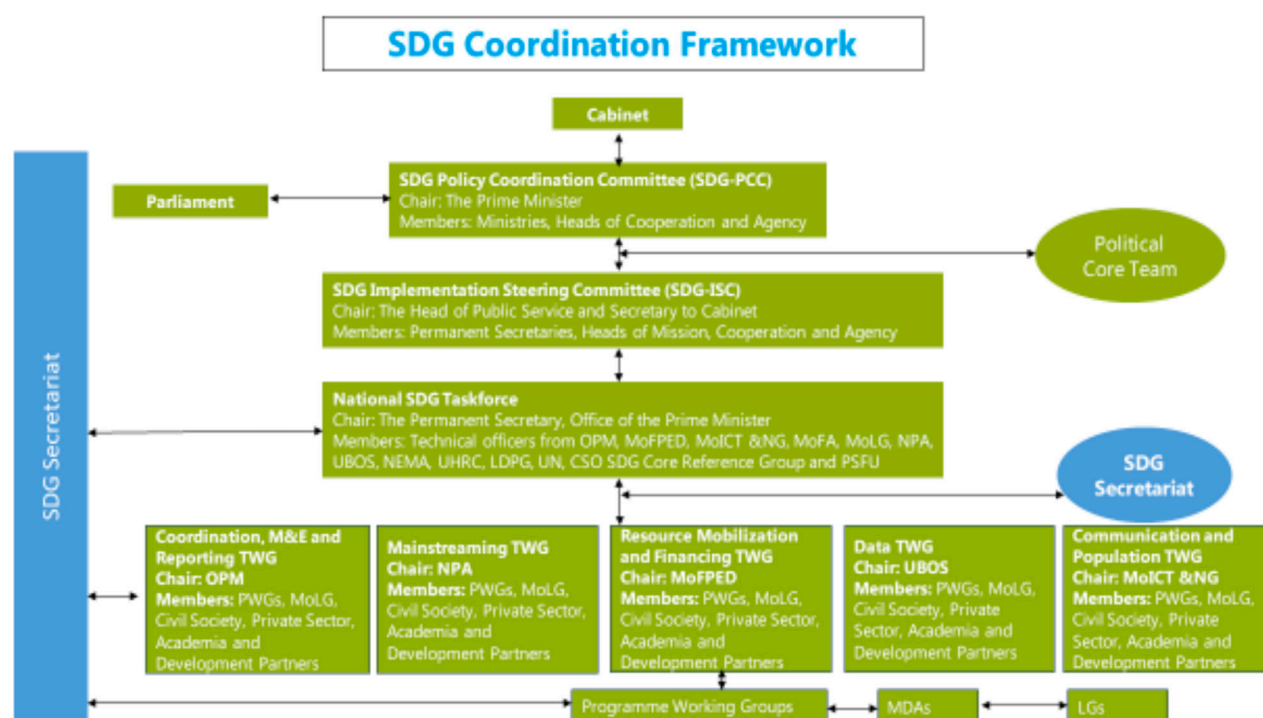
SDG Coordination Framework

Cabinet

Parliament

SDG Policy Coordination Committee (SDG-PCC)
Chair: The Prime Minister
Members: Ministries, Heads of Cooperation and Agency

Political Core Team

SDG Implementation Steering Committee (SDG-ISC)
Chair: The Head of Public Service and Secretary to Cabinet
Members: Permanent Secretaries, Heads of Mission, Cooperation and Agency

SDG Secretariat

National SDG Taskforce
Chair: The Permanent Secretary, Office of the Prime Minister
Members: Technical officers from OPM, MoFPED, MoICT &NG, MoFA, MoLG, NPA, UBOS, NEMA, UHRC, LDPG, UN, CSO SDG Core Reference Group and PSFU

SDG Secretariat

Coordination, M&E and Reporting TWG
Chair: OPM
Members: PWGs, MoLG, Civil Society, Private Sector, Academia and Development Partners

Mainstreaming TWG
Chair: NPA
Members: PWGs, MoLG, Civil Society, Private Sector, Academia and Development Partners

Resource Mobilization and Financing TWG
Chair: MoFPED
Members: PWGs, MoLG, Civil Society, Private Sector, Academia and Development Partners

Data TWG
Chair: UBOS
Members: PWGs, MoLG, Civil Society, Private Sector, Academia and Development Partners

Communication and Population TWG
Chair: MoICT &NG
Members: PWGs, MoLG, Civil Society, Private Sector, Academia and Development Partners

Programme Working Groups

MDAs

LGs